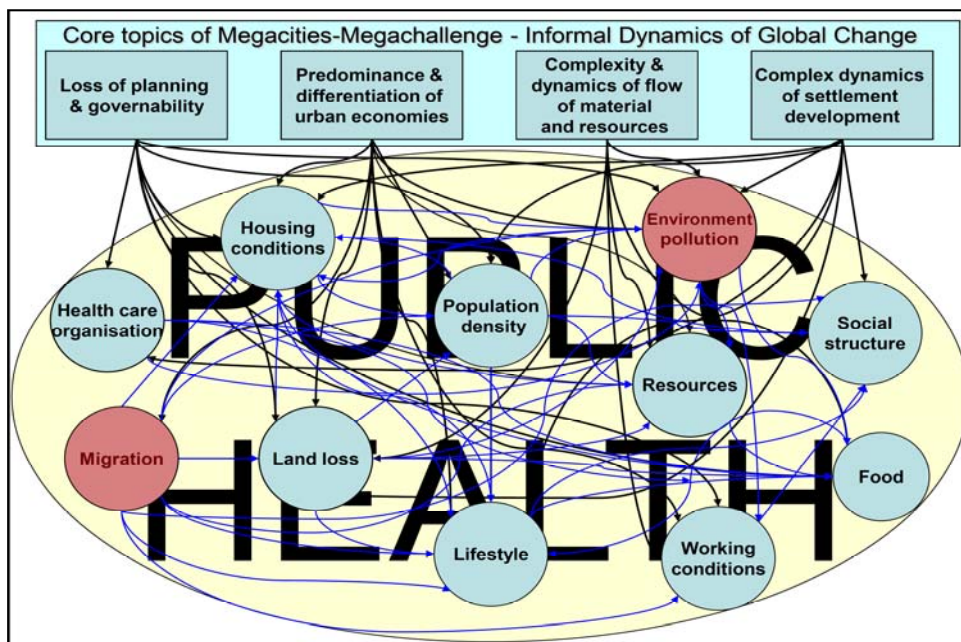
Core topics of Megacities-Megachallenge - Informal Dynamics of Global Change

Loss of planning & governability

Predominance & differentiation of urban economies

Complexity & dynamics of flow of material and resources

Complex dynamics of settlement development

PUBLIC HEALTH

Housing conditions

Environment pollution

Health care organisation

Population density

Social structure

Resources

Migration

Land loss

Food

Lifestyle

Working conditions